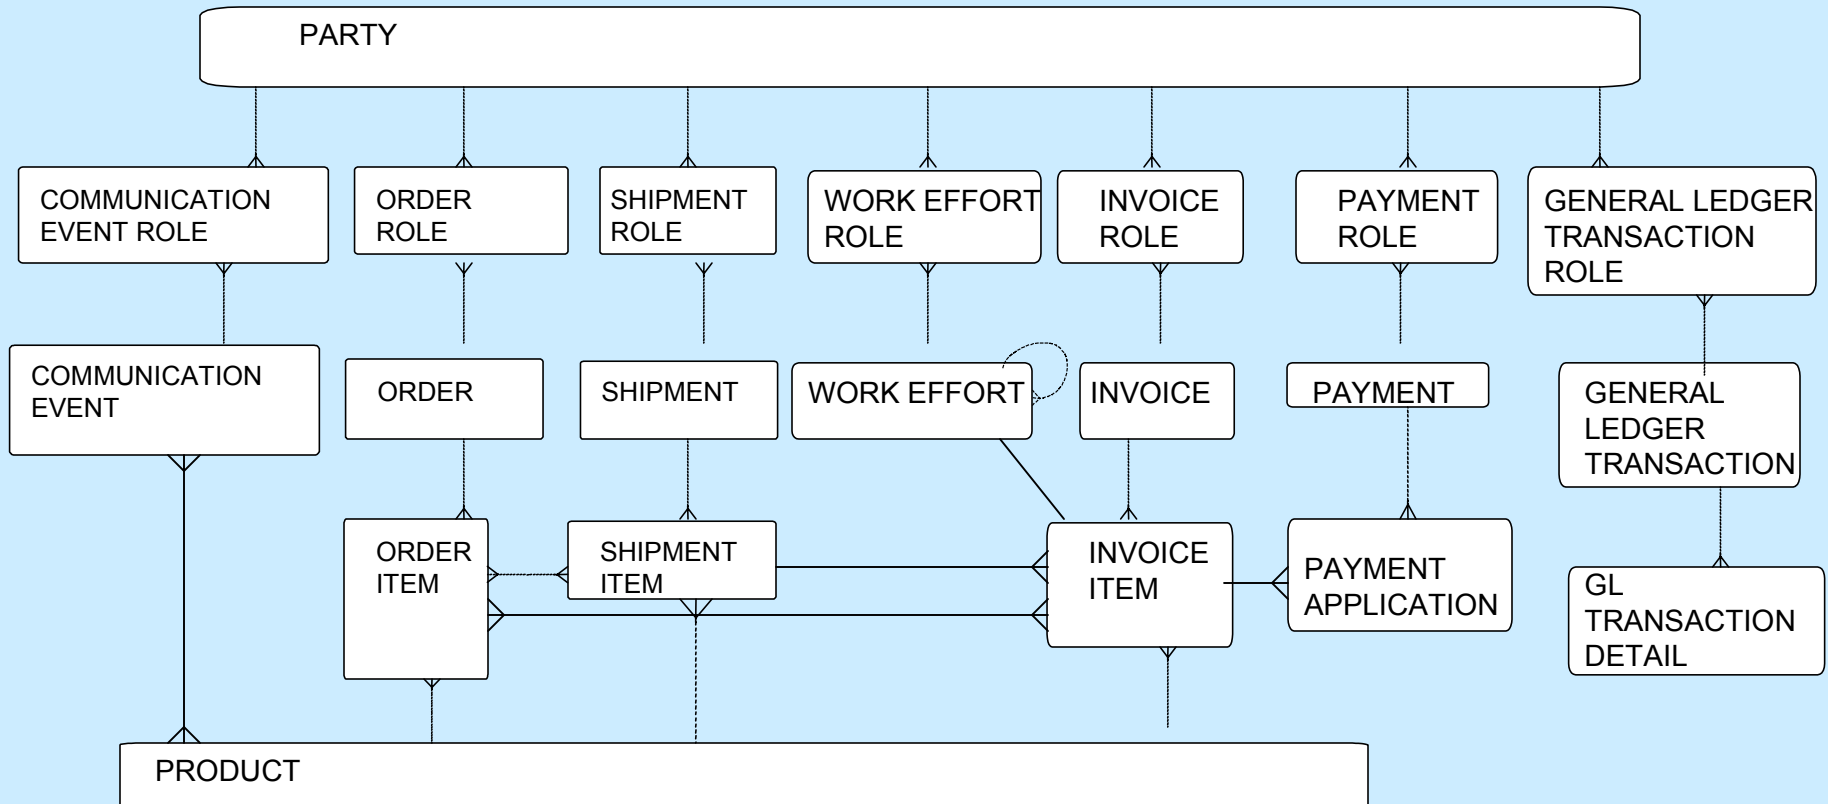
PARTY

COMMUNICATION EVENT ROLE

ORDER ROLE

SHIPMENT ROLE

WORK EFFORT ROLE

INVOICE ROLE

PAYMENT ROLE

GENERAL LEDGER TRANSACTION ROLE

COMMUNICATION EVENT

ORDER

SHIPMENT

WORK EFFORT

INVOICE

PAYMENT

GENERAL LEDGER TRANSACTION

ORDER ITEM

SHIPMENT ITEM

INVOICE ITEM

PAYMENT APPLICATION

GL TRANSACTION DETAIL

PRODUCT